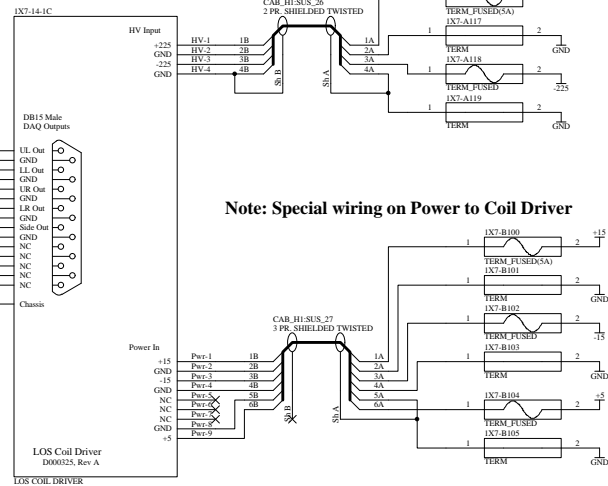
1X7-14-1C

CAB_H1:SUS_26
2 PR. SHIELDED TWISTED

TERM_FUSED(5A)

HV Input
+225
GND
-225
GND

HV-1
HV-2
HV-3
HV-4

1B
2B
3B
4B

Sh B
Sh A

1A
2A
3A
4A

1X7-A117
1
2
TERM
GND

1X7-A118
1
2
TERM_FUSED
-225

1X7-A119
TERM
GND

DB15 Male
DAQ Outputs

UL Out
GND
LL Out
GND
UR Out
GND
LR Out
GND
Side Out
GND
NC
NC
NC
NC
NC

Chassis

Note: Special wiring on Power to Coil Driver

1X7-B100
1
2
+15
TERM_FUSED(5A)

1X7-B101
1
2
TERM
GND

1X7-B102
1
2
TERM_FUSED
-15

1X7-B103
1
2
TERM
GND

1X7-B104
1
2
TERM_FUSED
+5

1X7-B105
1
2
TERM
GND

CAB_H1:SUS_27
3 PR. SHIELDED TWISTED

Power In
+15
GND
-15
GND
NC
NC
NC
GND
+5

Pwr-1
Pwr-2
Pwr-3
Pwr-4
Pwr-5
Pwr-6
Pwr-7
Pwr-8
Pwr-9

1B
2B
3B
4B
5B
6B

Sh B
Sh A

1A
2A
3A
4A
5A
6A

LOS Coil Driver
D000325, Rev A

LOS COIL DRIVER